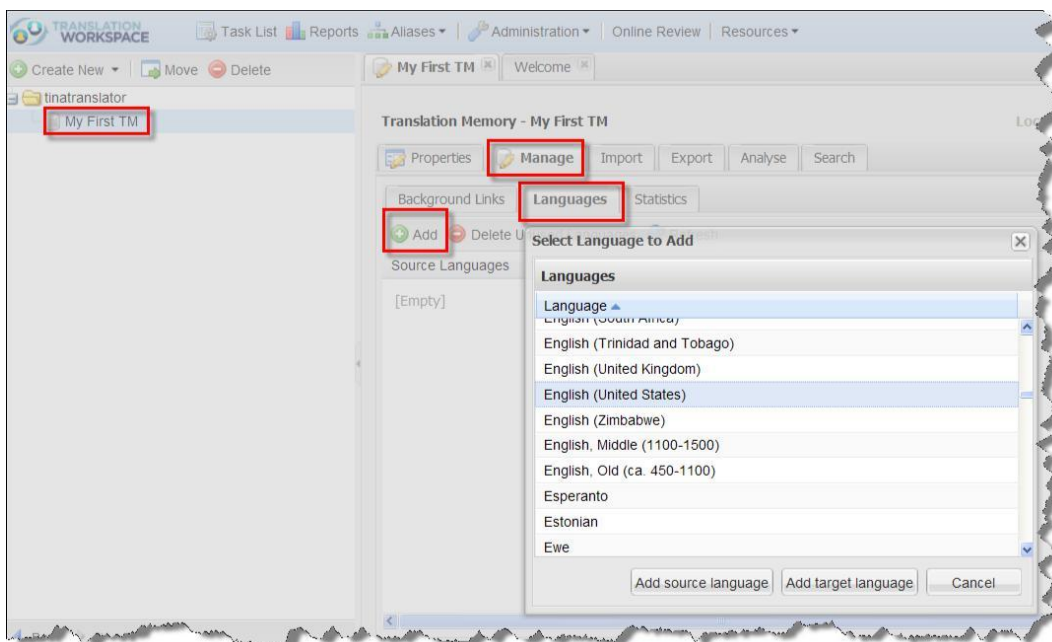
TRANSLATION WORKSPACE

Task List Reports Aliases ▾ Administration ▾ Online Review Resources ▾

Create New ▾ Move Delete

tinatranslator

My First TM

My First TM Welcome

Translation Memory - My First TM

Lo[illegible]

Properties Manage Import Export Analyse Search

Background Links Languages Statistics

Add Delete U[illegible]

Source Languages

[Empty]

Select Language to Add

Languages

Language ▴

English (South Africa)

English (Trinidad and Tobago)

English (United Kingdom)

English (United States)

English (Zimbabwe)

English, Middle (1100-1500)

English, Old (ca. 450-1100)

Esperanto

Estonian

Ewe

Add source language Add target language Cancel